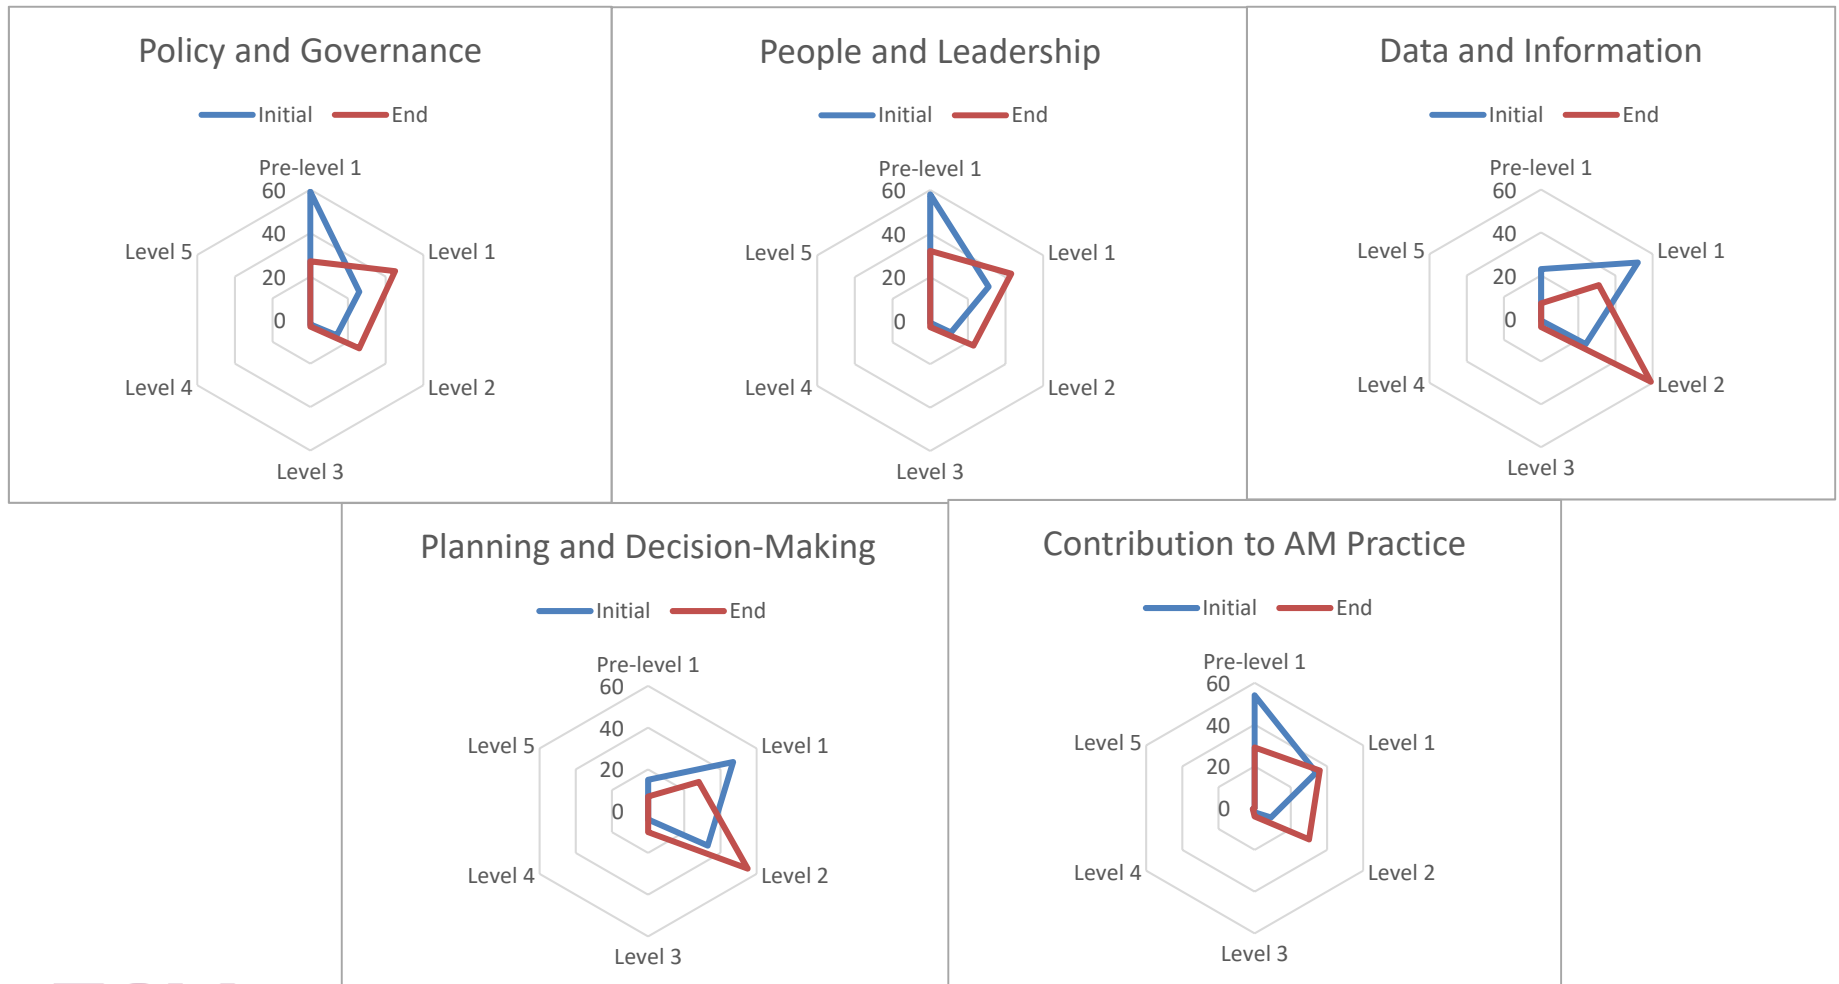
Policy and Governance

Initial End

Pre-level 1
60
40
20
0
Level 1
Level 2
Level 3
Level 4
Level 5

People and Leadership

Initial End

Pre-level 1
60
40
20
0
Level 1
Level 2
Level 3
Level 4
Level 5

Data and Information

Initial End

Pre-level 1
60
40
20
0
Level 1
Level 2
Level 3
Level 4
Level 5

Planning and Decision-Making

Initial End

Pre-level 1
60
40
20
0
Level 1
Level 2
Level 3
Level 4
Level 5

Contribution to AM Practice

Initial End

Pre-level 1
60
40
20
0
Level 1
Level 2
Level 3
Level 4
Level 5